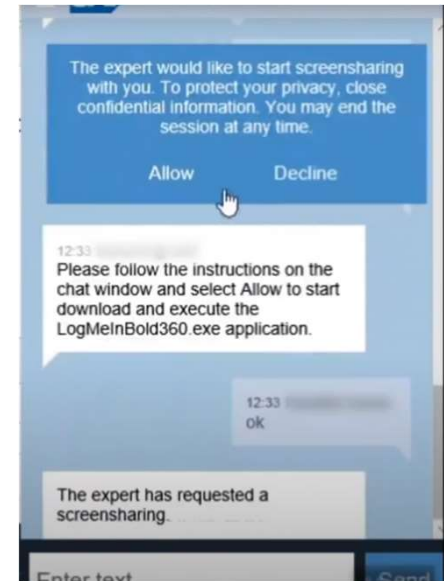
The expert would like to start screensharing with you. To protect your privacy, close confidential information. You may end the session at any time.

Allow Decline

12:33 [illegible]
Please follow the instructions on the chat window and select Allow to start download and execute the LogMeInBold360.exe application.

12:33 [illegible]
ok

The expert has requested a screensharing.

Enter text

Send